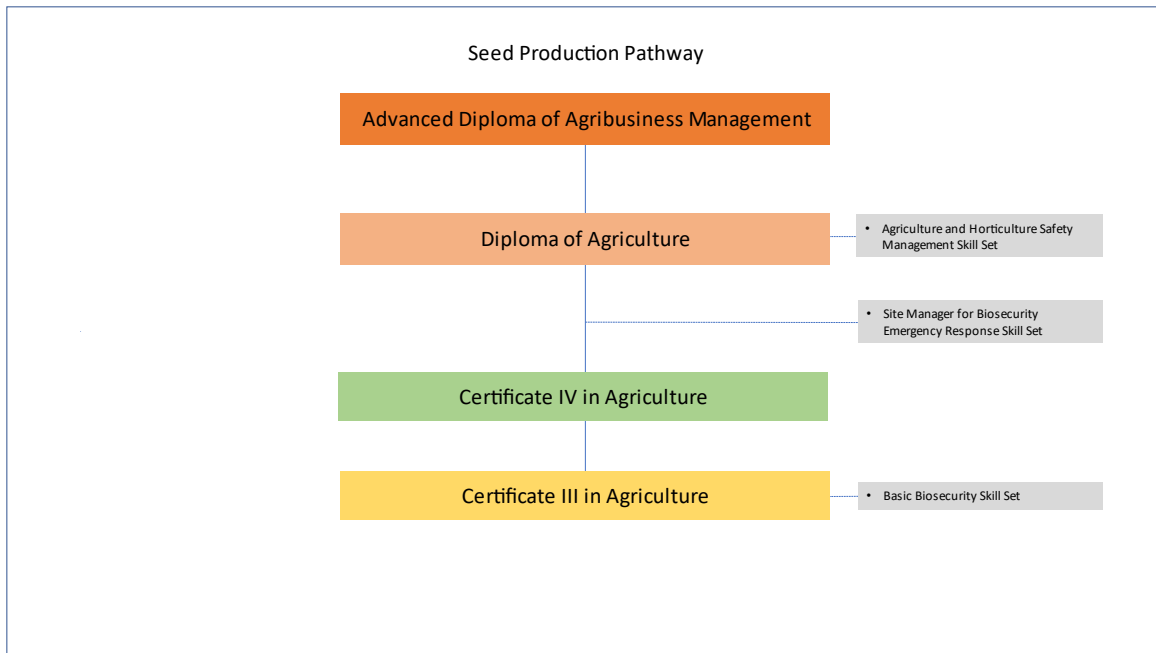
Seed Production Pathway

Advanced Diploma of Agribusiness Management

Diploma of Agriculture

• Agriculture and Horticulture Safety Management Skill Set

• Site Manager for Biosecurity Emergency Response Skill Set

Certificate IV in Agriculture

Certificate III in Agriculture

• Basic Biosecurity Skill Set